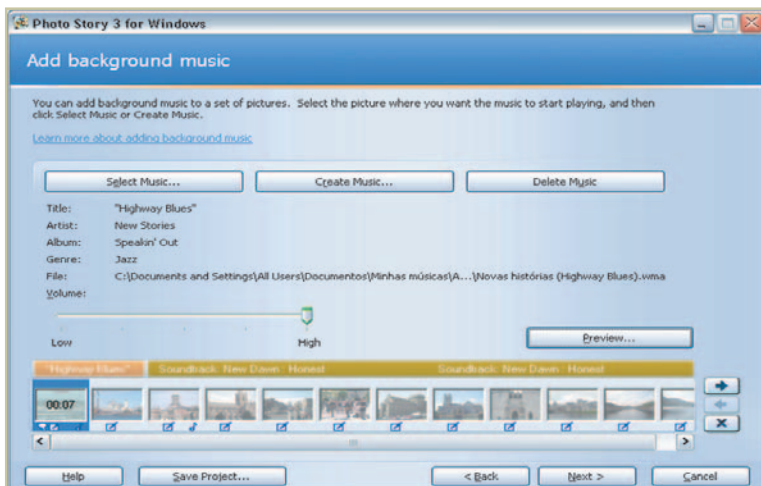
Photo Story 3 for Windows

Add background music

You can add background music to a set of pictures. Select the picture where you want the music to start playing, and then click Select Music or Create Music.

Learn more about adding background music

Select Music... | Create Music... | Delete Music

| | |
|---|---|
| Title: | "Highway Blues" |
| Artist: | New Stories |
| Album: | Speakin' Out |
| Genre: | Jazz |
| File: | C:\Documents and Settings\All Users\Documentos\Minhas músicas\A...\Novas histórias (Highway Blues).wma |
| Volume: | |

Low
High

Preview...

"Highway Blues"
Soundtrack: New Dawn : Honest
Soundtrack: New Dawn : Honest

00:07

Help
Save Project...
< Back
Next >
Cancel